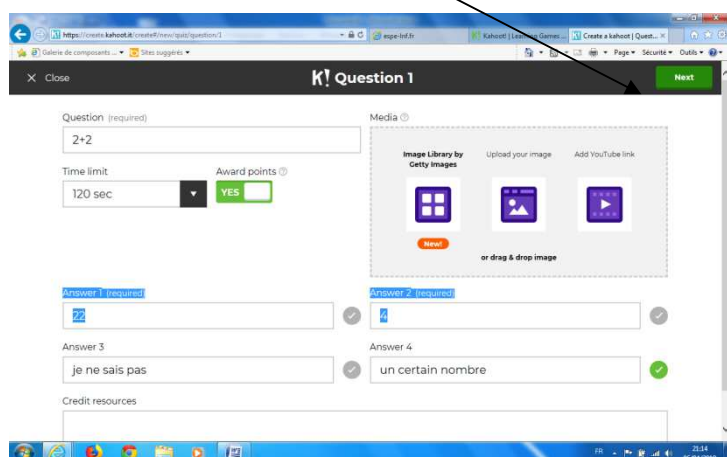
https://create.kahoot.it/create#/new/quiz/question/1
espe-lnf.fr
Kahoot! | Learning Games ...
Create a kahoot | Quest... ×
Galerie de composants ... ▾ Sites suggérés ▾
Page ▾ Sécurité ▾ Outils ▾

× Close
K! Question 1
Next

Question (required)
2+2

Time limit
120 sec

Award points
YES

Media
Image Library by Getty Images
New!
Upload your image
Add YouTube link
or drag & drop image

Answer 1 (required)
22

Answer 2 (required)
4

Answer 3
je ne sais pas

Answer 4
un certain nombre

Credit resources

FR
21:14